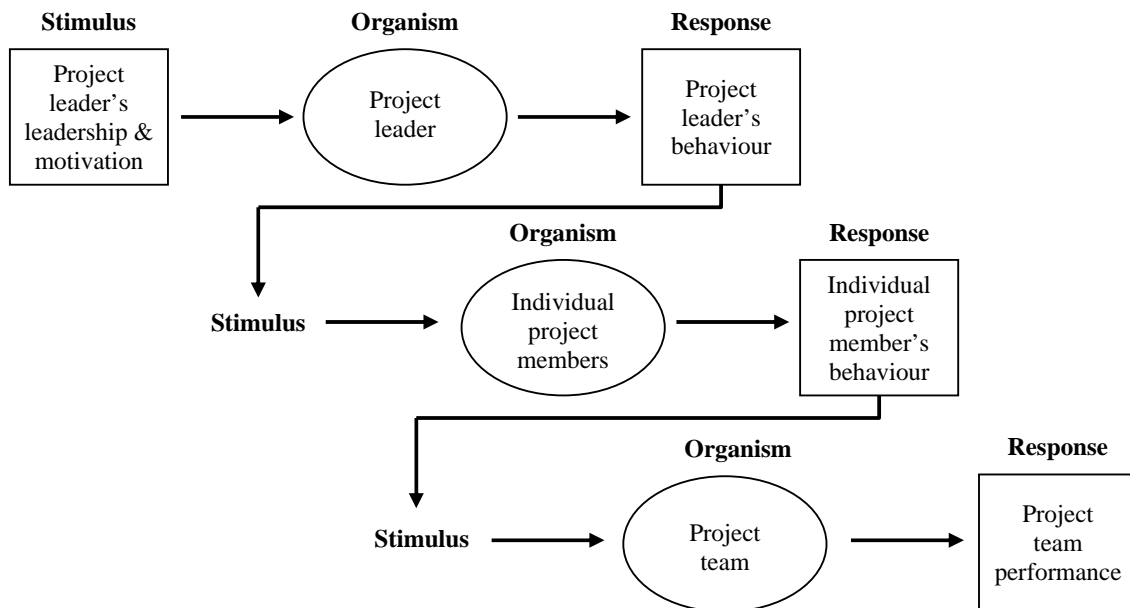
Stimulus

Project leader's leadership & motivation

Organism

Project leader

Response

Project leader's behaviour

Organism

Response

Stimulus

Individual project members

Individual project member's behaviour

Organism

Response

Stimulus

Project team

Project team performance